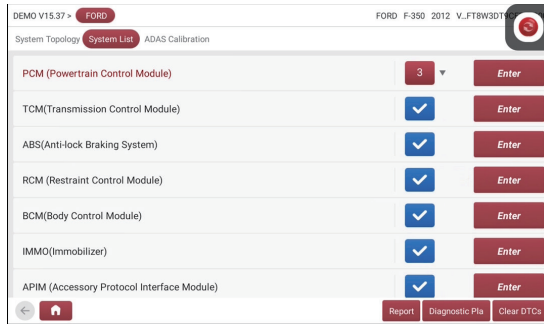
DEMO V15.37 > FORD
FORD F-350 2012 V...FT8W3DT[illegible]

System Topology System List ADAS Calibration

PCM (Powertrain Control Module) 3 Enter

TCM(Transmission Control Module) Enter

ABS(Anti-lock Braking System) Enter

RCM (Restraint Control Module) Enter

BCM(Body Control Module) Enter

IMMO(Immobilizer) Enter

APIM (Accessory Protocol Interface Module) Enter

Report Diagnostic Pla Clear DTCs